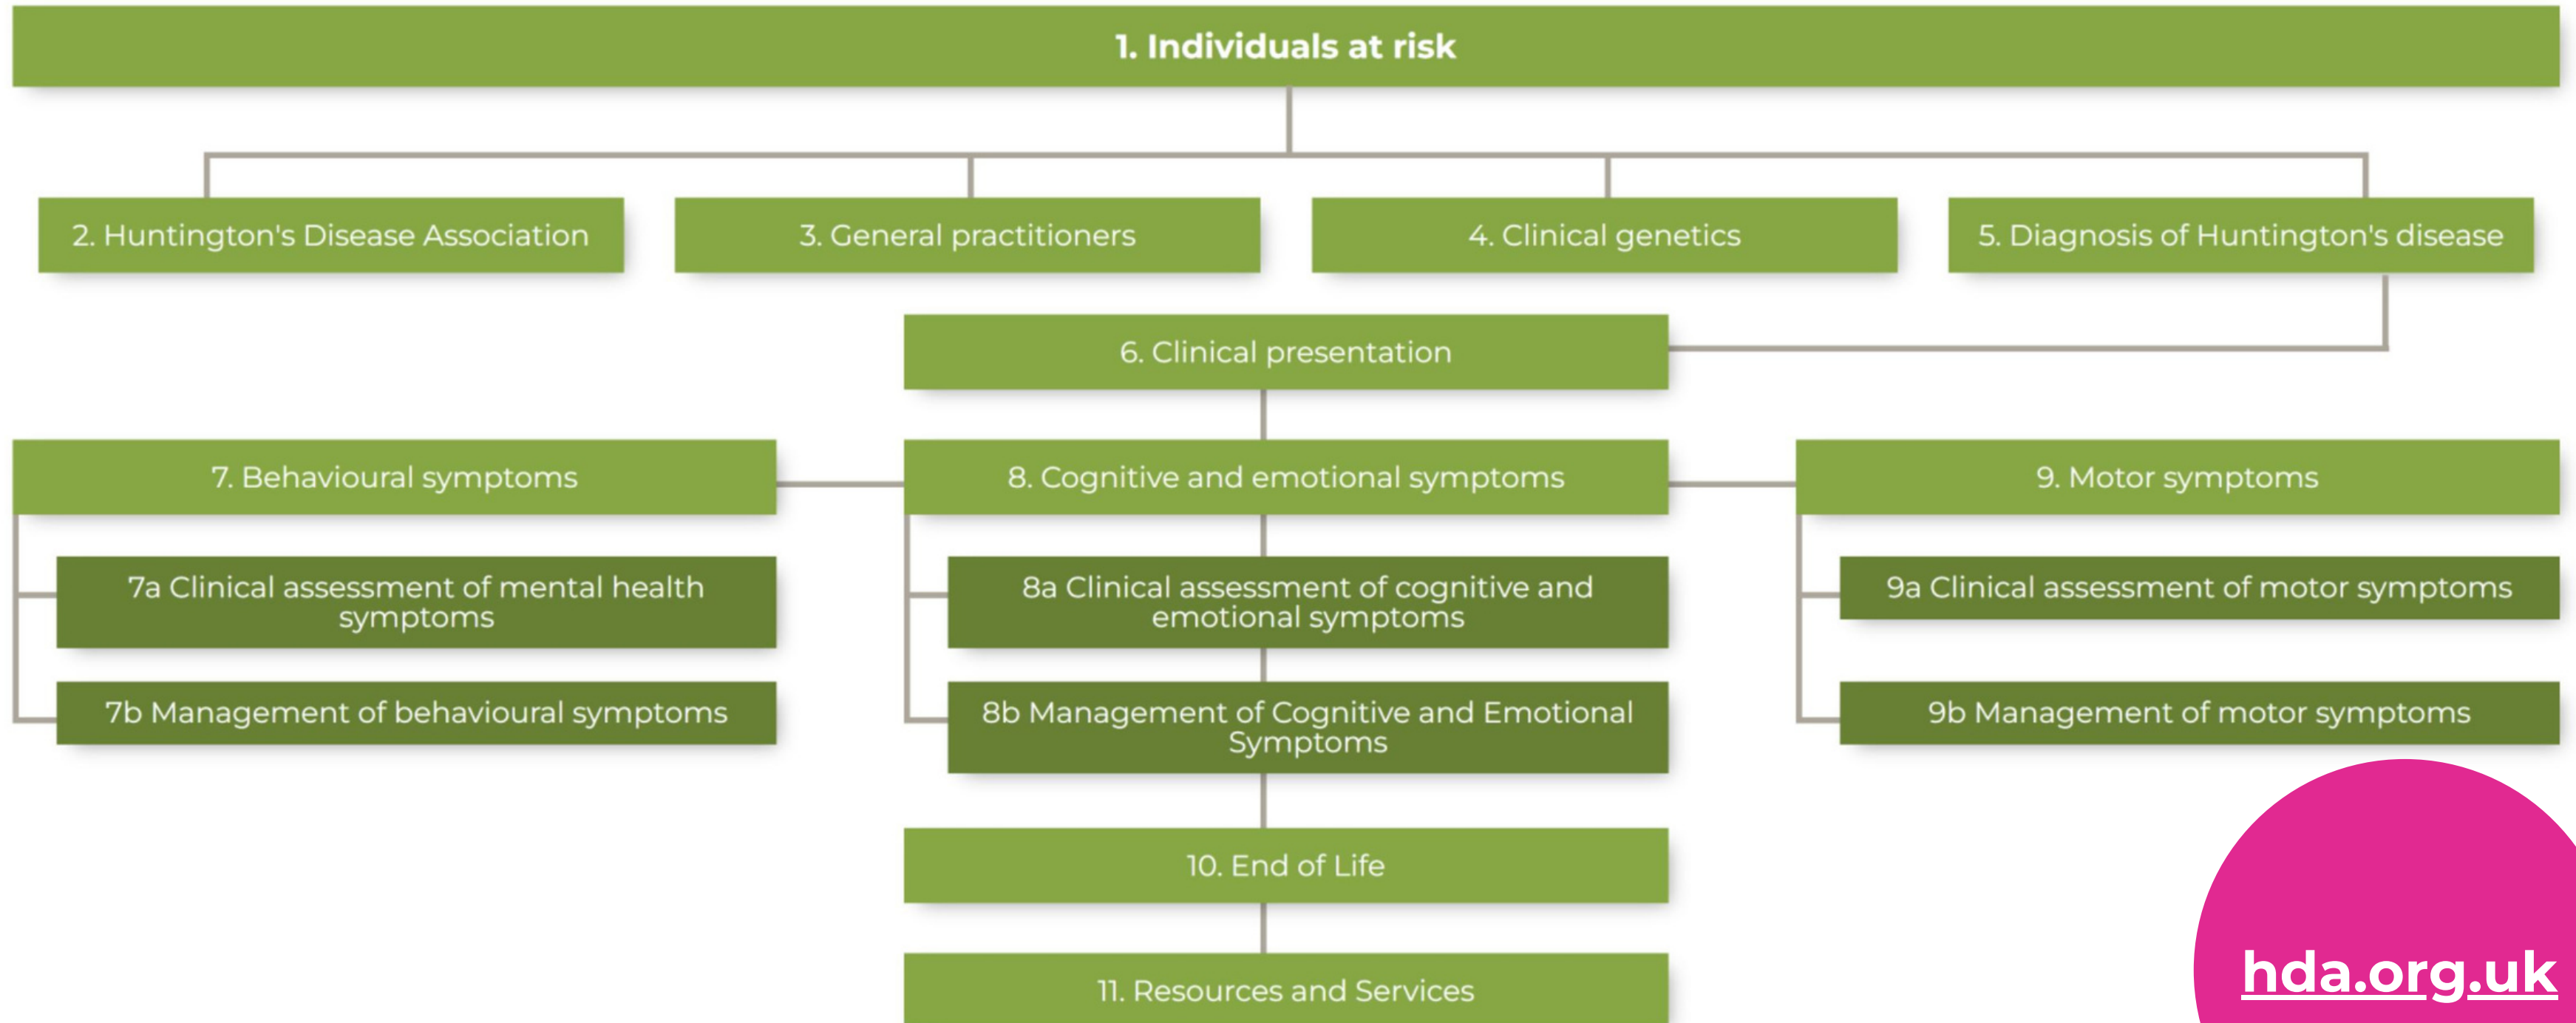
1. Individuals at risk

2. Huntington's Disease Association

3. General practitioners

4. Clinical genetics

5. Diagnosis of Huntington's disease

6. Clinical presentation

7. Behavioural symptoms

8. Cognitive and emotional symptoms

9. Motor symptoms

7a Clinical assessment of mental health symptoms

8a Clinical assessment of cognitive and emotional symptoms

9a Clinical assessment of motor symptoms

7b Management of behavioural symptoms

8b Management of Cognitive and Emotional Symptoms

9b Management of motor symptoms

10. End of Life

11. Resources and Services

hda.org.uk